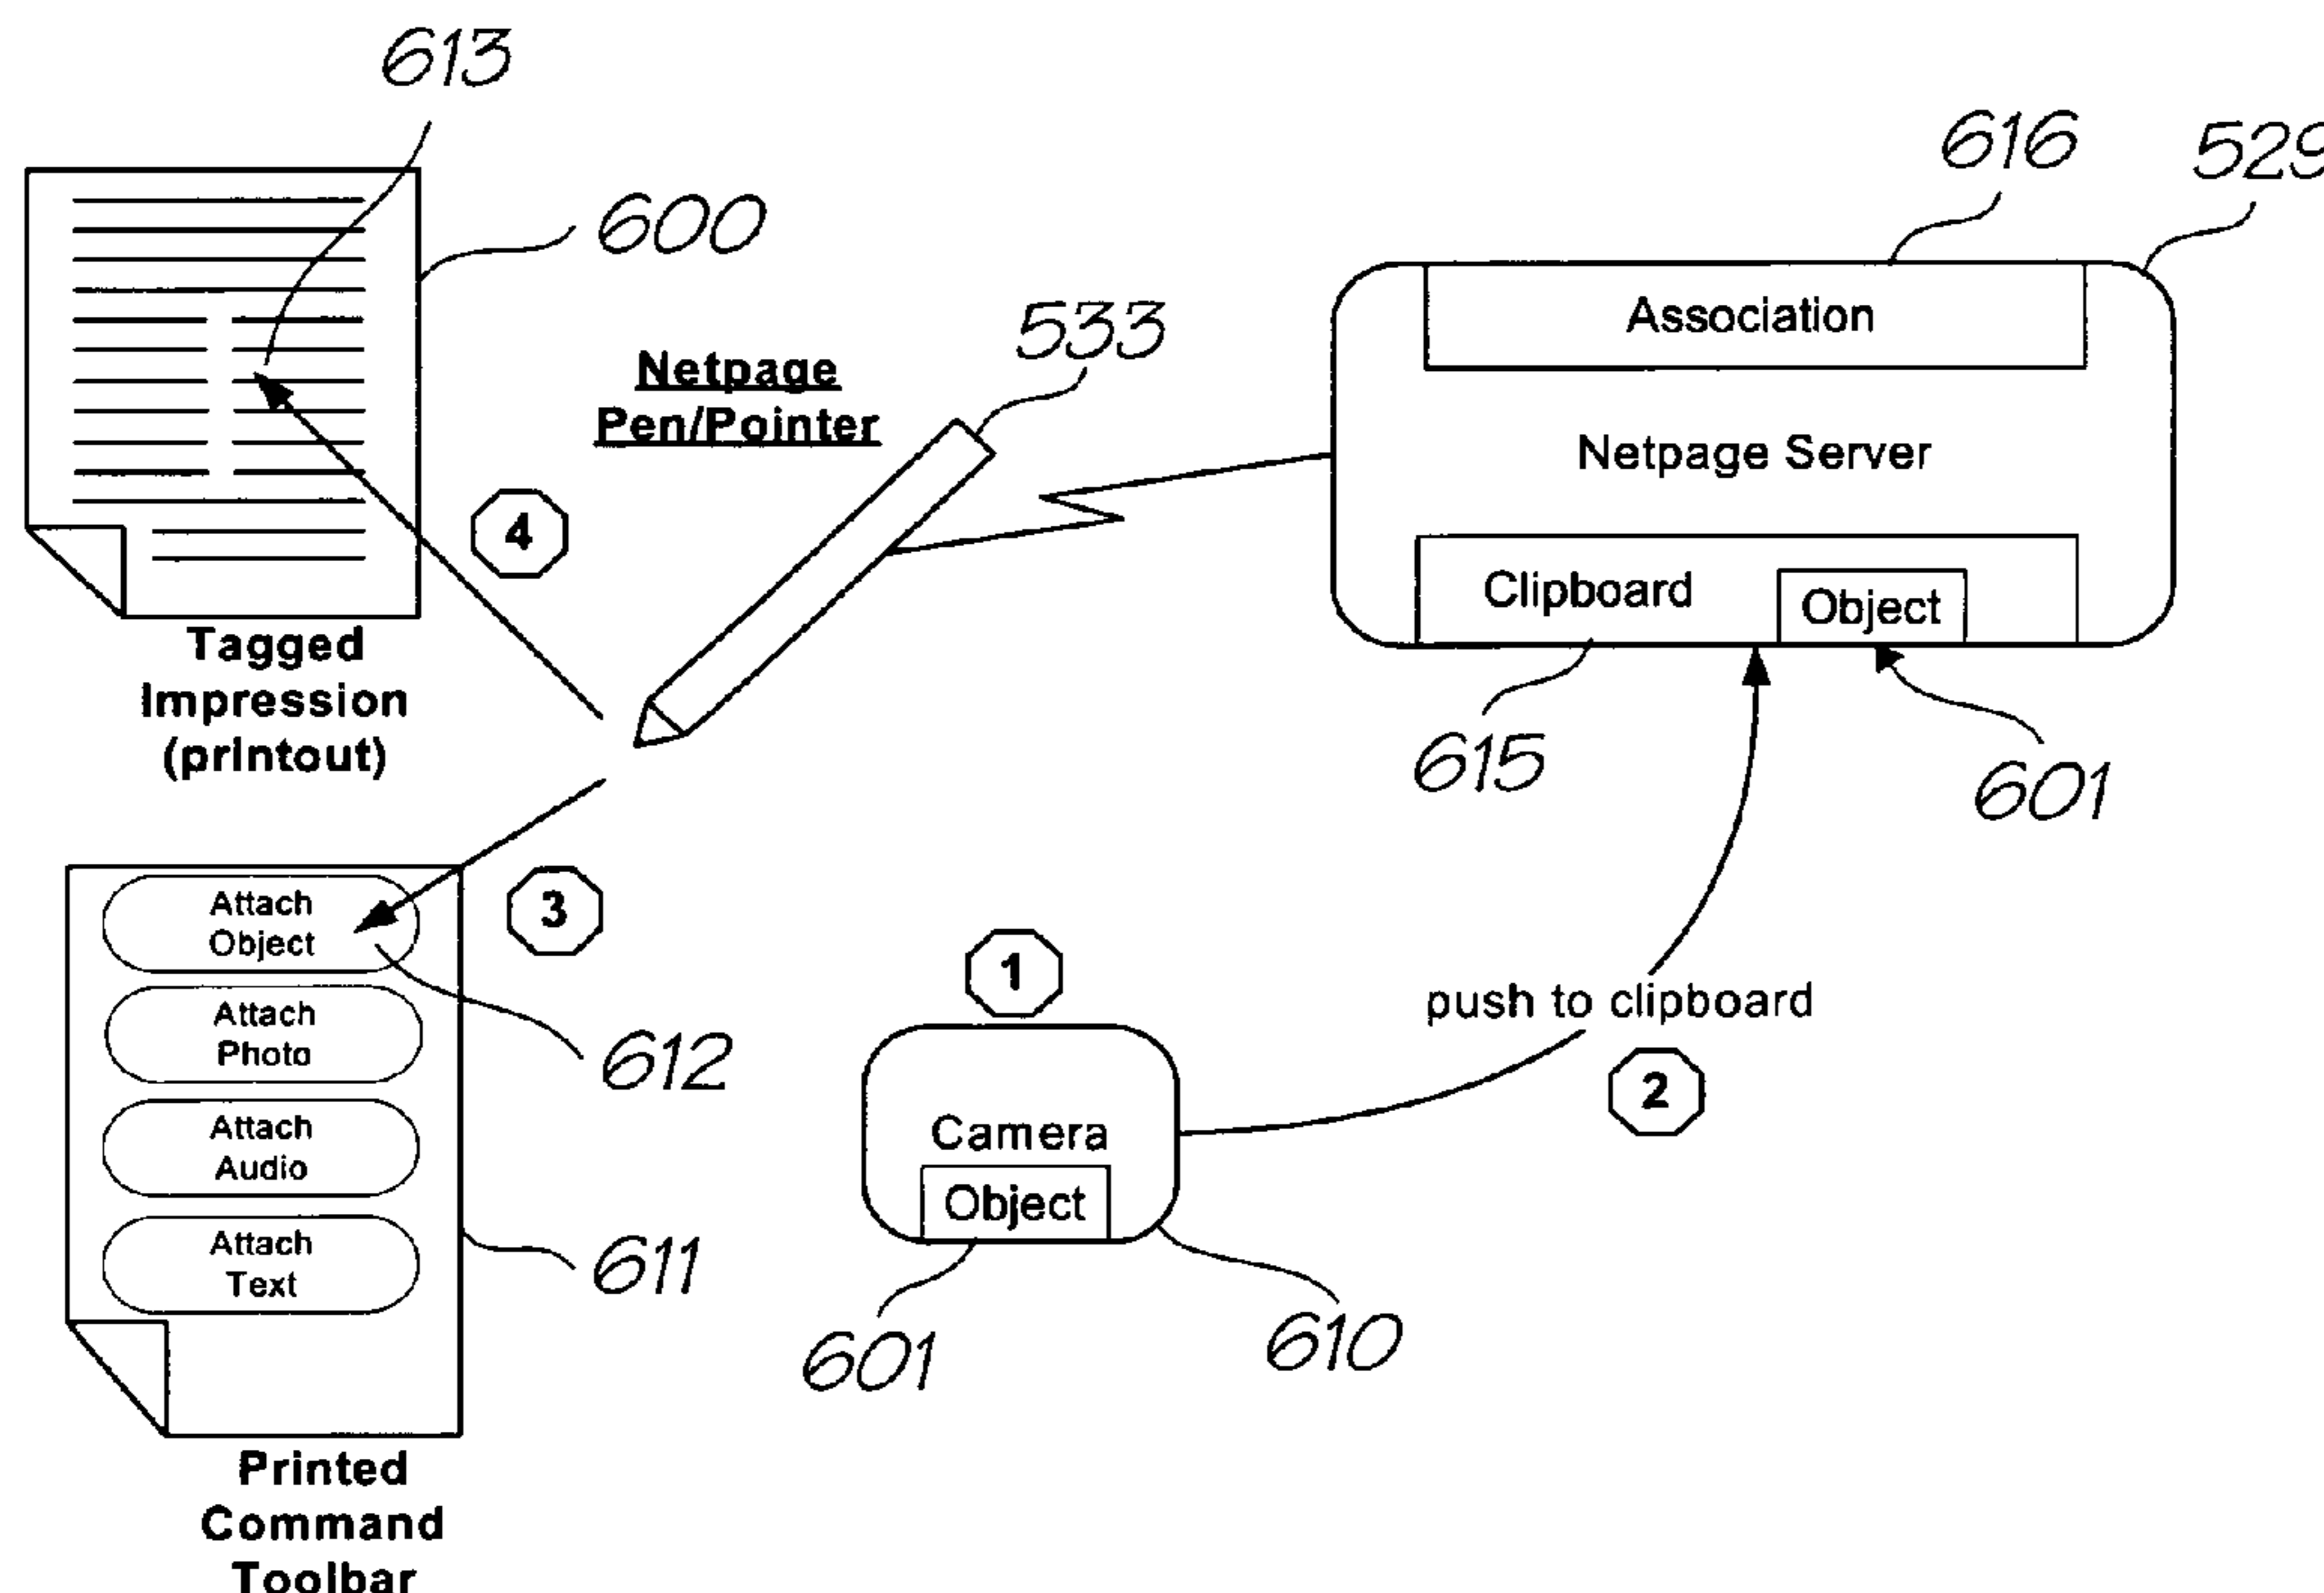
613

600

Tagged Impression (printout)

Netpage Pen/Pointer

533

616

529

Association

Netpage Server

Clipboard

Object

615

601

4

3

Attach Object

Attach Photo

Attach Audio

Attach Text

612

611

Printed Command Toolbar

1

Camera

Object

601

610

push to clipboard

2